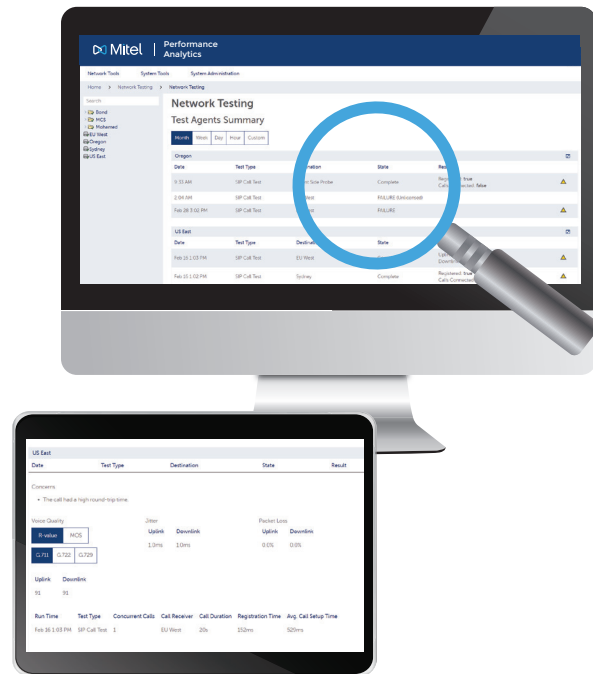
Mitel | Performance Analytics

Network Tools System Tools System Administration

Home > Network Testing > Network Testing

Search

Bond
MCS
Mohamed
EU West
Oregon
Sydney
US East

Network Testing

Test Agents Summary

Month Week Day Hour Custom

Oregon

| Date | Test Type | Destination | State | Result |
|---|---|---|---|---|
| 9:33 AM | SIP Call Test | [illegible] Side Probe | Complete | Registered: true Calls Connected: false |
| 2:04 AM | SIP Call Test | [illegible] | FAILURE (Unsuccessful) | |
| Feb 28 3:02 PM | SIP Call Test | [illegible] | FAILURE | |

US East

| Date | Test Type | Destination | State | Result |
|---|---|---|---|---|
| Feb 16 1:03 PM | SIP Call Test | EU West | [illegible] | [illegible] |
| Feb 16 1:02 PM | SIP Call Test | Sydney | Complete | Registered: true Calls Connected: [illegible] |

US East

| Date | Test Type | Destination | State | Result |
|---|---|---|---|---|

Concerns

• The call had a high round-trip time

Voice Quality
R-value MOS
G.711 G.722 G.729

Jitter
Uplink Downlink
1.0ms 1.0ms

Packet Loss
Uplink Downlink
0.0% 0.0%

Uplink Downlink
91 91

| Run Time | Test Type | Concurrent Calls | Call Receiver | Call Duration | Registration Time | Avg. Call Setup Time |
|---|---|---|---|---|---|---|
| Feb 16 1:03 PM | SIP Call Test | 1 | EU West | 20s | 152ms | 929ms |